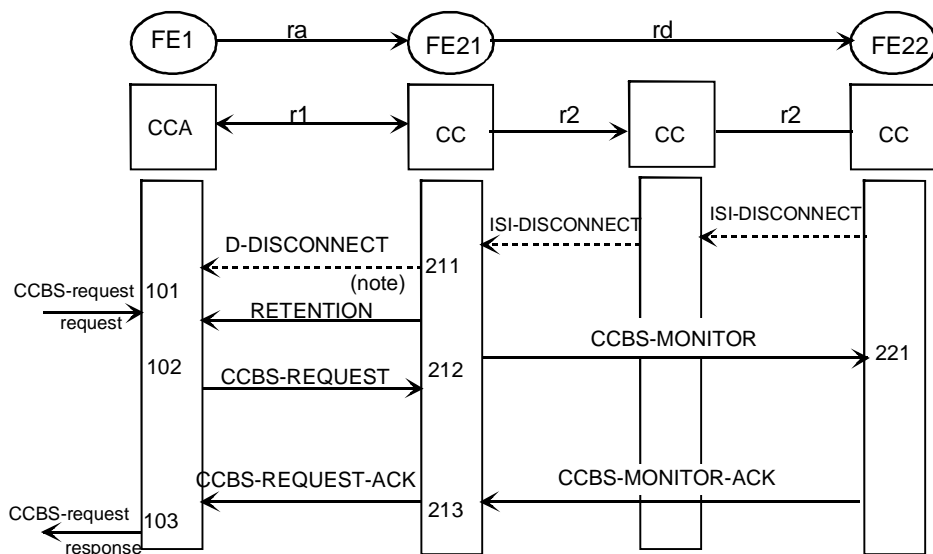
FE1
ra
FE21
rd
FE22
CCA
r1
CC
r2
CC
r2
CC

ISI-DISCONNECT
ISI-DISCONNECT
D-DISCONNECT
211
(note)
CCBS-request request
101
RETENTION
CCBS-MONITOR
221
102
CCBS-REQUEST
212
CCBS-REQUEST-ACK
CCBS-MONITOR-ACK
CCBS-request response
103
213